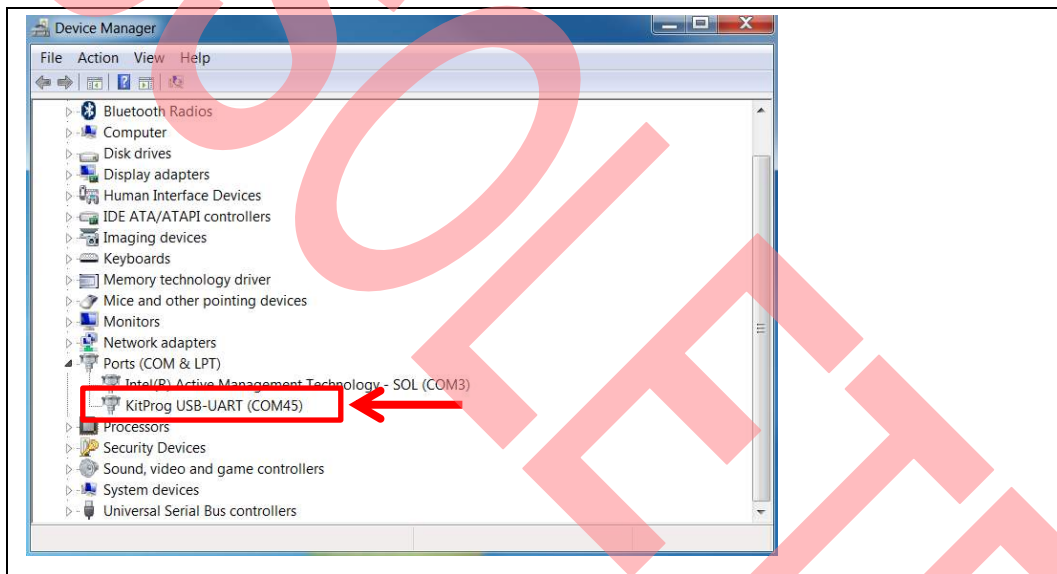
Device Manager

File Action View Help

Bluetooth Radios
Computer
Disk drives
Display adapters
Human Interface Devices
IDE ATA/ATAPI controllers
Imaging devices
Keyboards
Memory technology driver
Mice and other pointing devices
Monitors
Network adapters
Ports (COM & LPT)
Intel(R) Active Management Technology - SOL (COM3)
KitProg USB-UART (COM45)
Processors
Security Devices
Sound, video and game controllers
System devices
Universal Serial Bus controllers

OBSOLETE